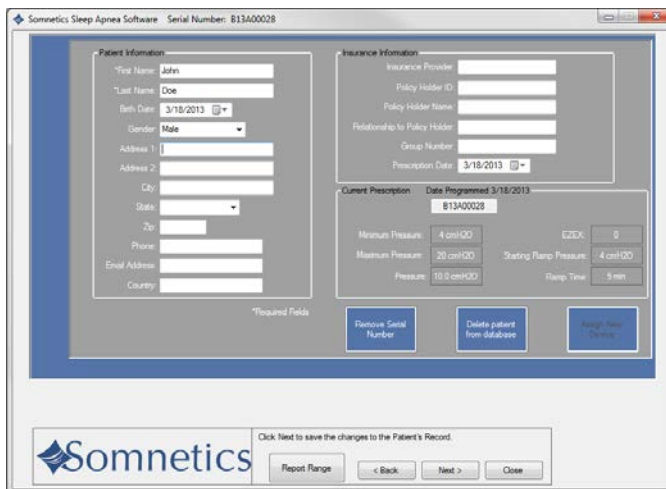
Somnetics Sleep Apnea Software Serial Number: B13A00028

Patient Information

*First Name: John

*Last Name: Doe

Birth Date: 3/18/2013

Gender: Male

Address 1:

Address 2:

City:

State:

Zip:

Phone:

Email Address:

Country:

*Required Fields

Insurance Information

Insurance Provider:

Policy Holder ID:

Policy Holder Name:

Relationship to Policy Holder:

Group Number:

Prescription Date: 3/18/2013

Current Prescription Date Programmed 3/18/2013

B13A00028

Minimum Pressure: 4 cmH2O

Maximum Pressure: 20 cmH2O

Pressure: 10.0 cmH2O

EZEX: 0

Starting Ramp Pressure: 4 cmH2O

Ramp Time: 9 min

Remove Serial Number

Delete patient from database

Assign New Device

Somnetics

Click Next to save the changes to the Patient's Record.

Report Range

< Back

Next >

Close